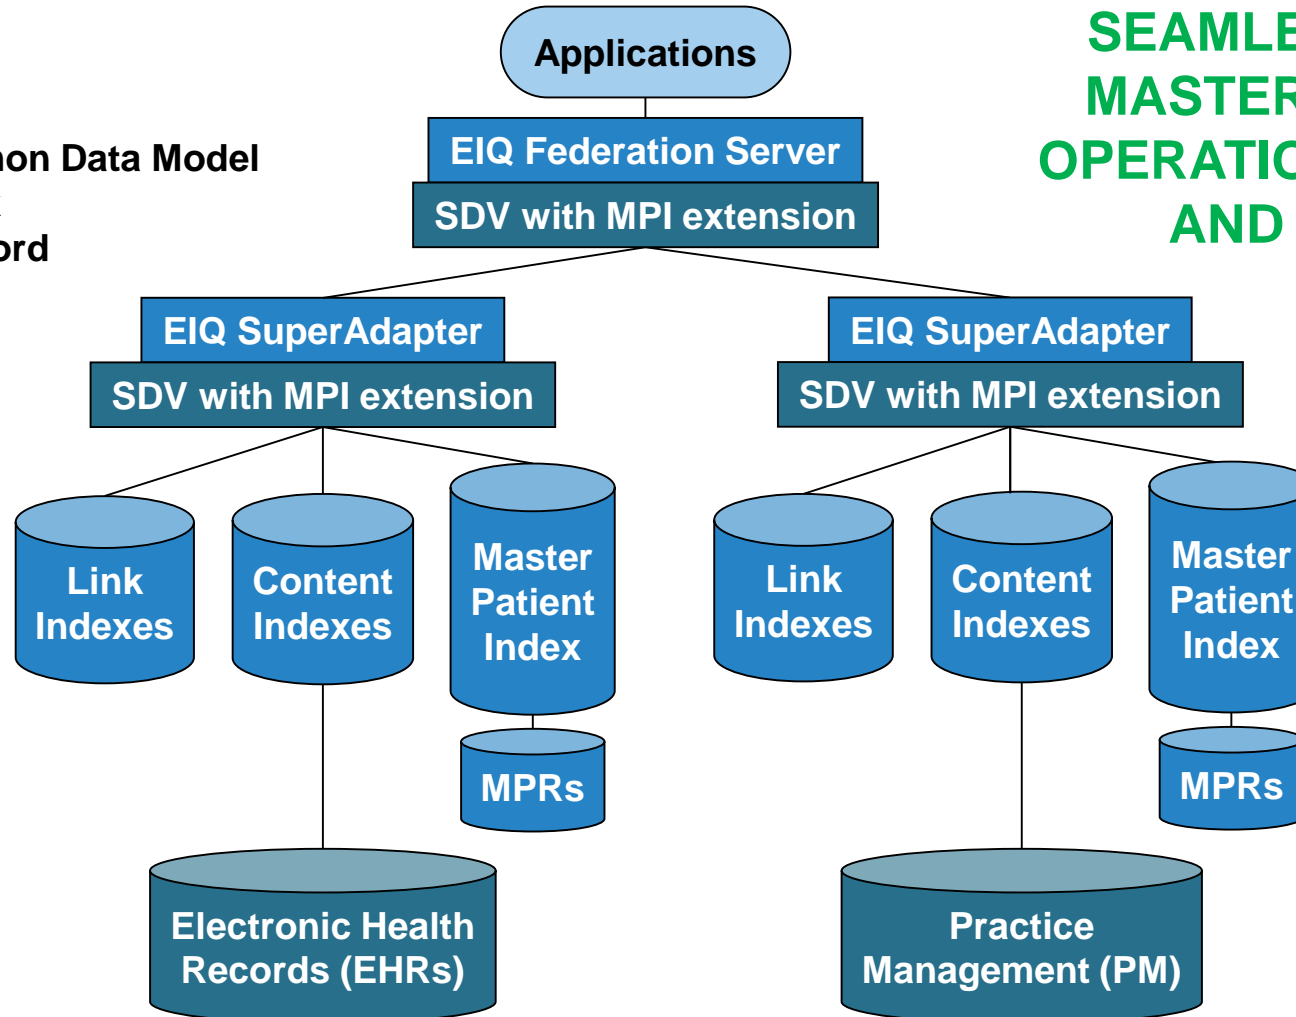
non Data Model
t
ord

SEAMLE
MASTEF
OPERATIC
AND

Applications

EIQ Federation Server
SDV with MPI extension

EIQ SuperAdapter
SDV with MPI extension

EIQ SuperAdapter
SDV with MPI extension

Link Indexes

Content Indexes

Master Patient Index

MPRs

Link Indexes

Content Indexes

Master Patient Index

MPRs

Electronic Health Records (EHRs)

Practice Management (PM)